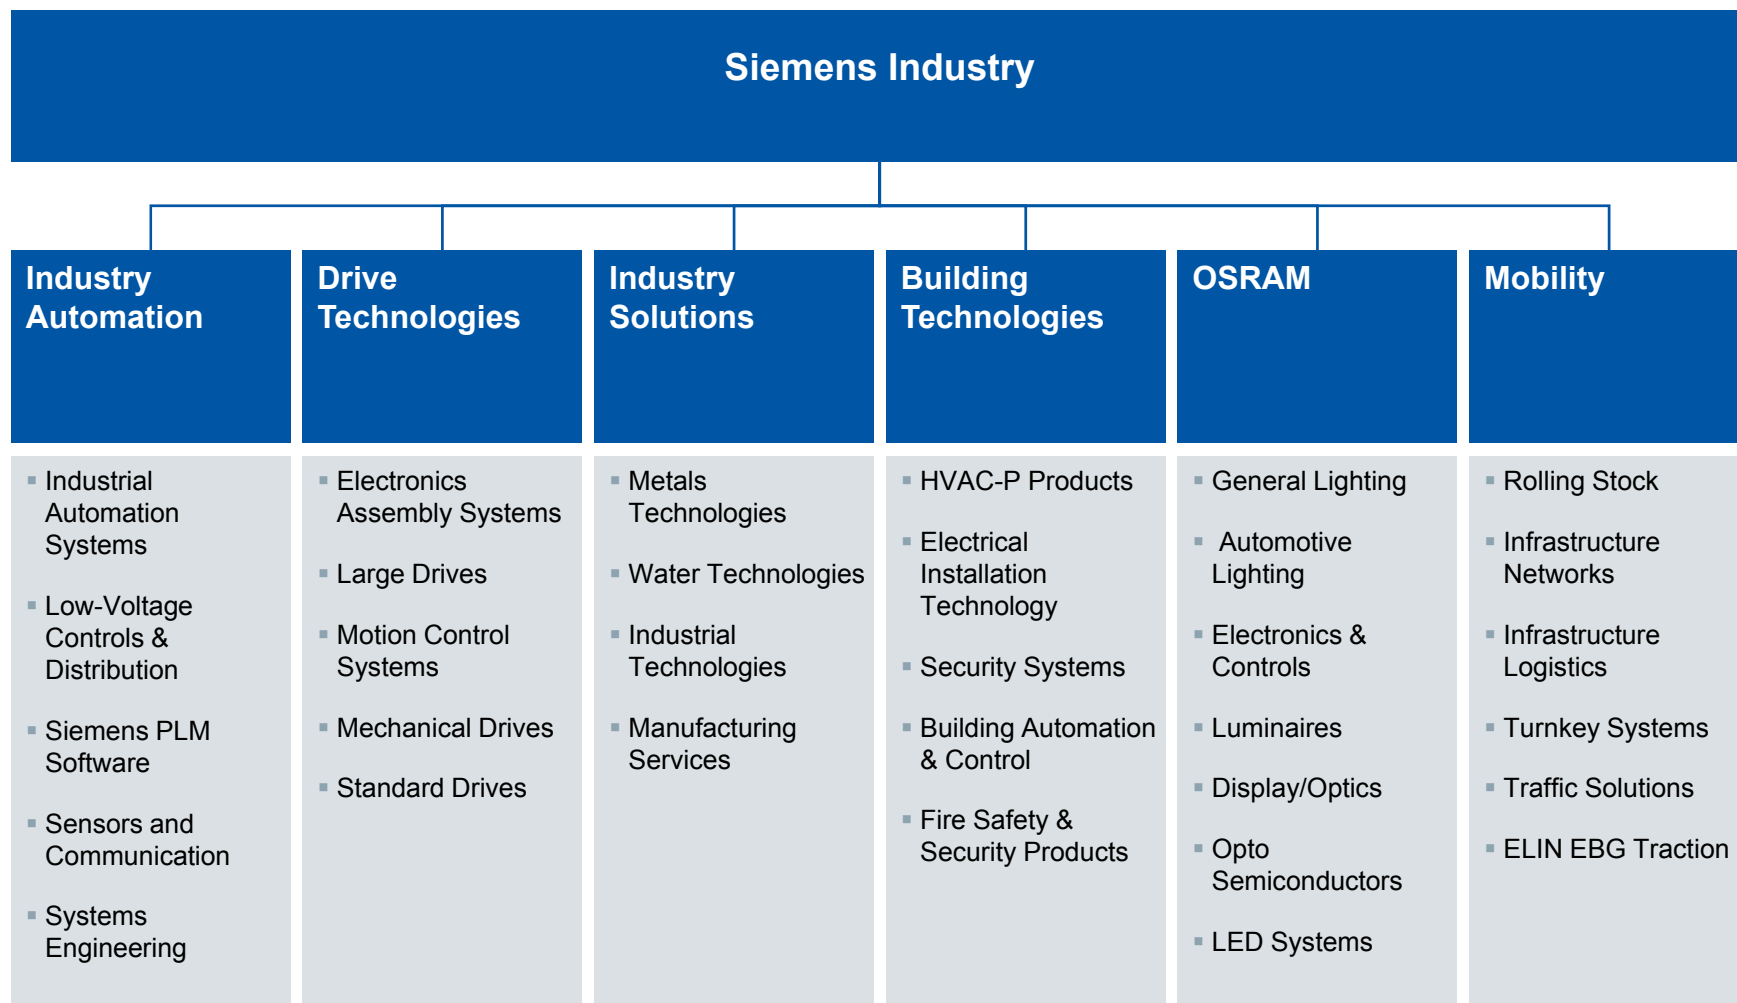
Siemens Industry

Industry Automation
- Industrial Automation Systems
- Low-Voltage Controls & Distribution
- Siemens PLM Software
- Sensors and Communication
- Systems Engineering

Drive Technologies
- Electronics Assembly Systems
- Large Drives
- Motion Control Systems
- Mechanical Drives
- Standard Drives

Industry Solutions
- Metals Technologies
- Water Technologies
- Industrial Technologies
- Manufacturing Services

Building Technologies
- HVAC-P Products
- Electrical Installation Technology
- Security Systems
- Building Automation & Control
- Fire Safety & Security Products

OSRAM
- General Lighting
- Automotive Lighting
- Electronics & Controls
- Luminaires
- Display/Optics
- Opto Semiconductors
- LED Systems

Mobility
- Rolling Stock
- Infrastructure Networks
- Infrastructure Logistics
- Turnkey Systems
- Traffic Solutions
- ELIN EBG Traction